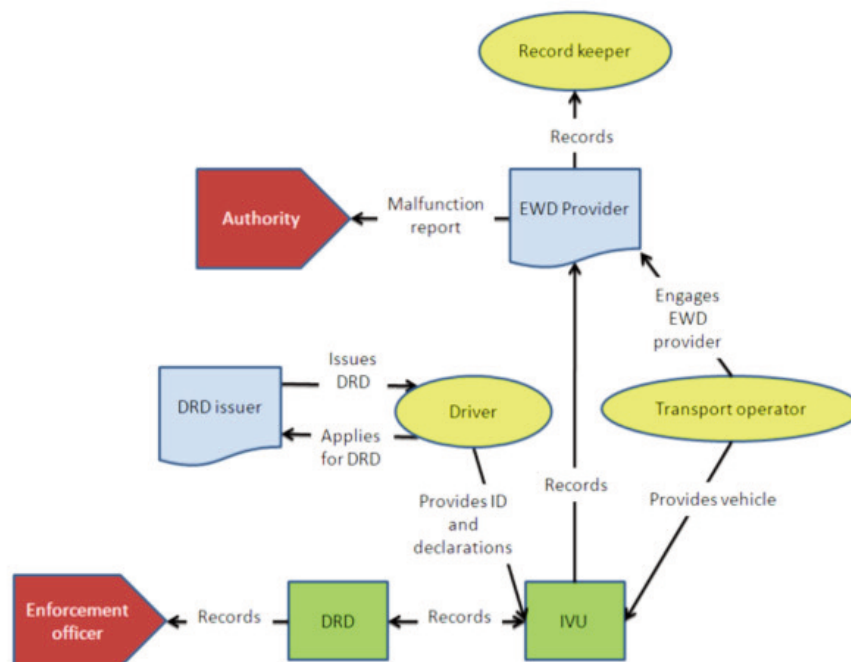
Record keeper

Records

Authority

Malfunction report

EWD Provider

Engages EWD provider

Issues DRD

DRD issuer

Driver

Transport operator

Applies for DRD

Records

Provides ID and declarations

Provides vehicle

Enforcement officer

Records

DRD

Records

IVU